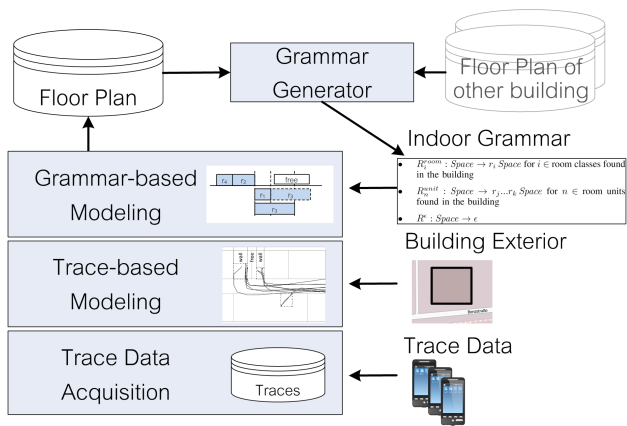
Floor Plan

Grammar Generator

Floor Plan of other building

Indoor Grammar

- $R_i^{room}$ : $Space \rightarrow r_i\ Space$ for $i \in$ room classes found in the building
- $R_n^{unit}$ : $Space \rightarrow r_j ... r_k\ Space$ for $n \in$ room units found in the building
- $R^\epsilon$ : $Space \rightarrow \epsilon$

Grammar-based Modeling

$r_4$ $r_2$ free $r_1$ $r_3$ $r_3$

Trace-based Modeling

wall free wall

Building Exterior

Trace Data

Trace Data Acquisition

Traces